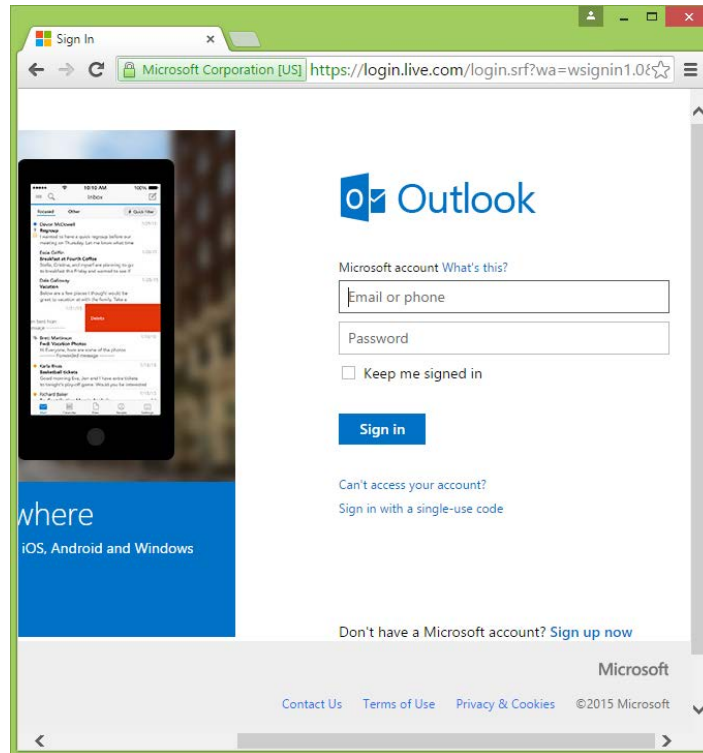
Sign In ×

Microsoft Corporation [US] https://login.live.com/login.srf?wa=wsignin1.0&

10:10 AM
Inbox
Focused Other Quick View
Devon McDowell
Regroup
Ezra Goffin
Breakfast at Fourth Coffee
Dale Galloway
Vacation
Delete
Brett Martinez
Fwd: Vacation Photos
Karla Rivas
Basketball tickets
Richard Baker

where
iOS, Android and Windows

Outlook

Microsoft account What's this?

Email or phone

Password

Keep me signed in

Sign in

Can't access your account?

Sign in with a single-use code

Don't have a Microsoft account? Sign up now

Microsoft

Contact Us Terms of Use Privacy & Cookies ©2015 Microsoft